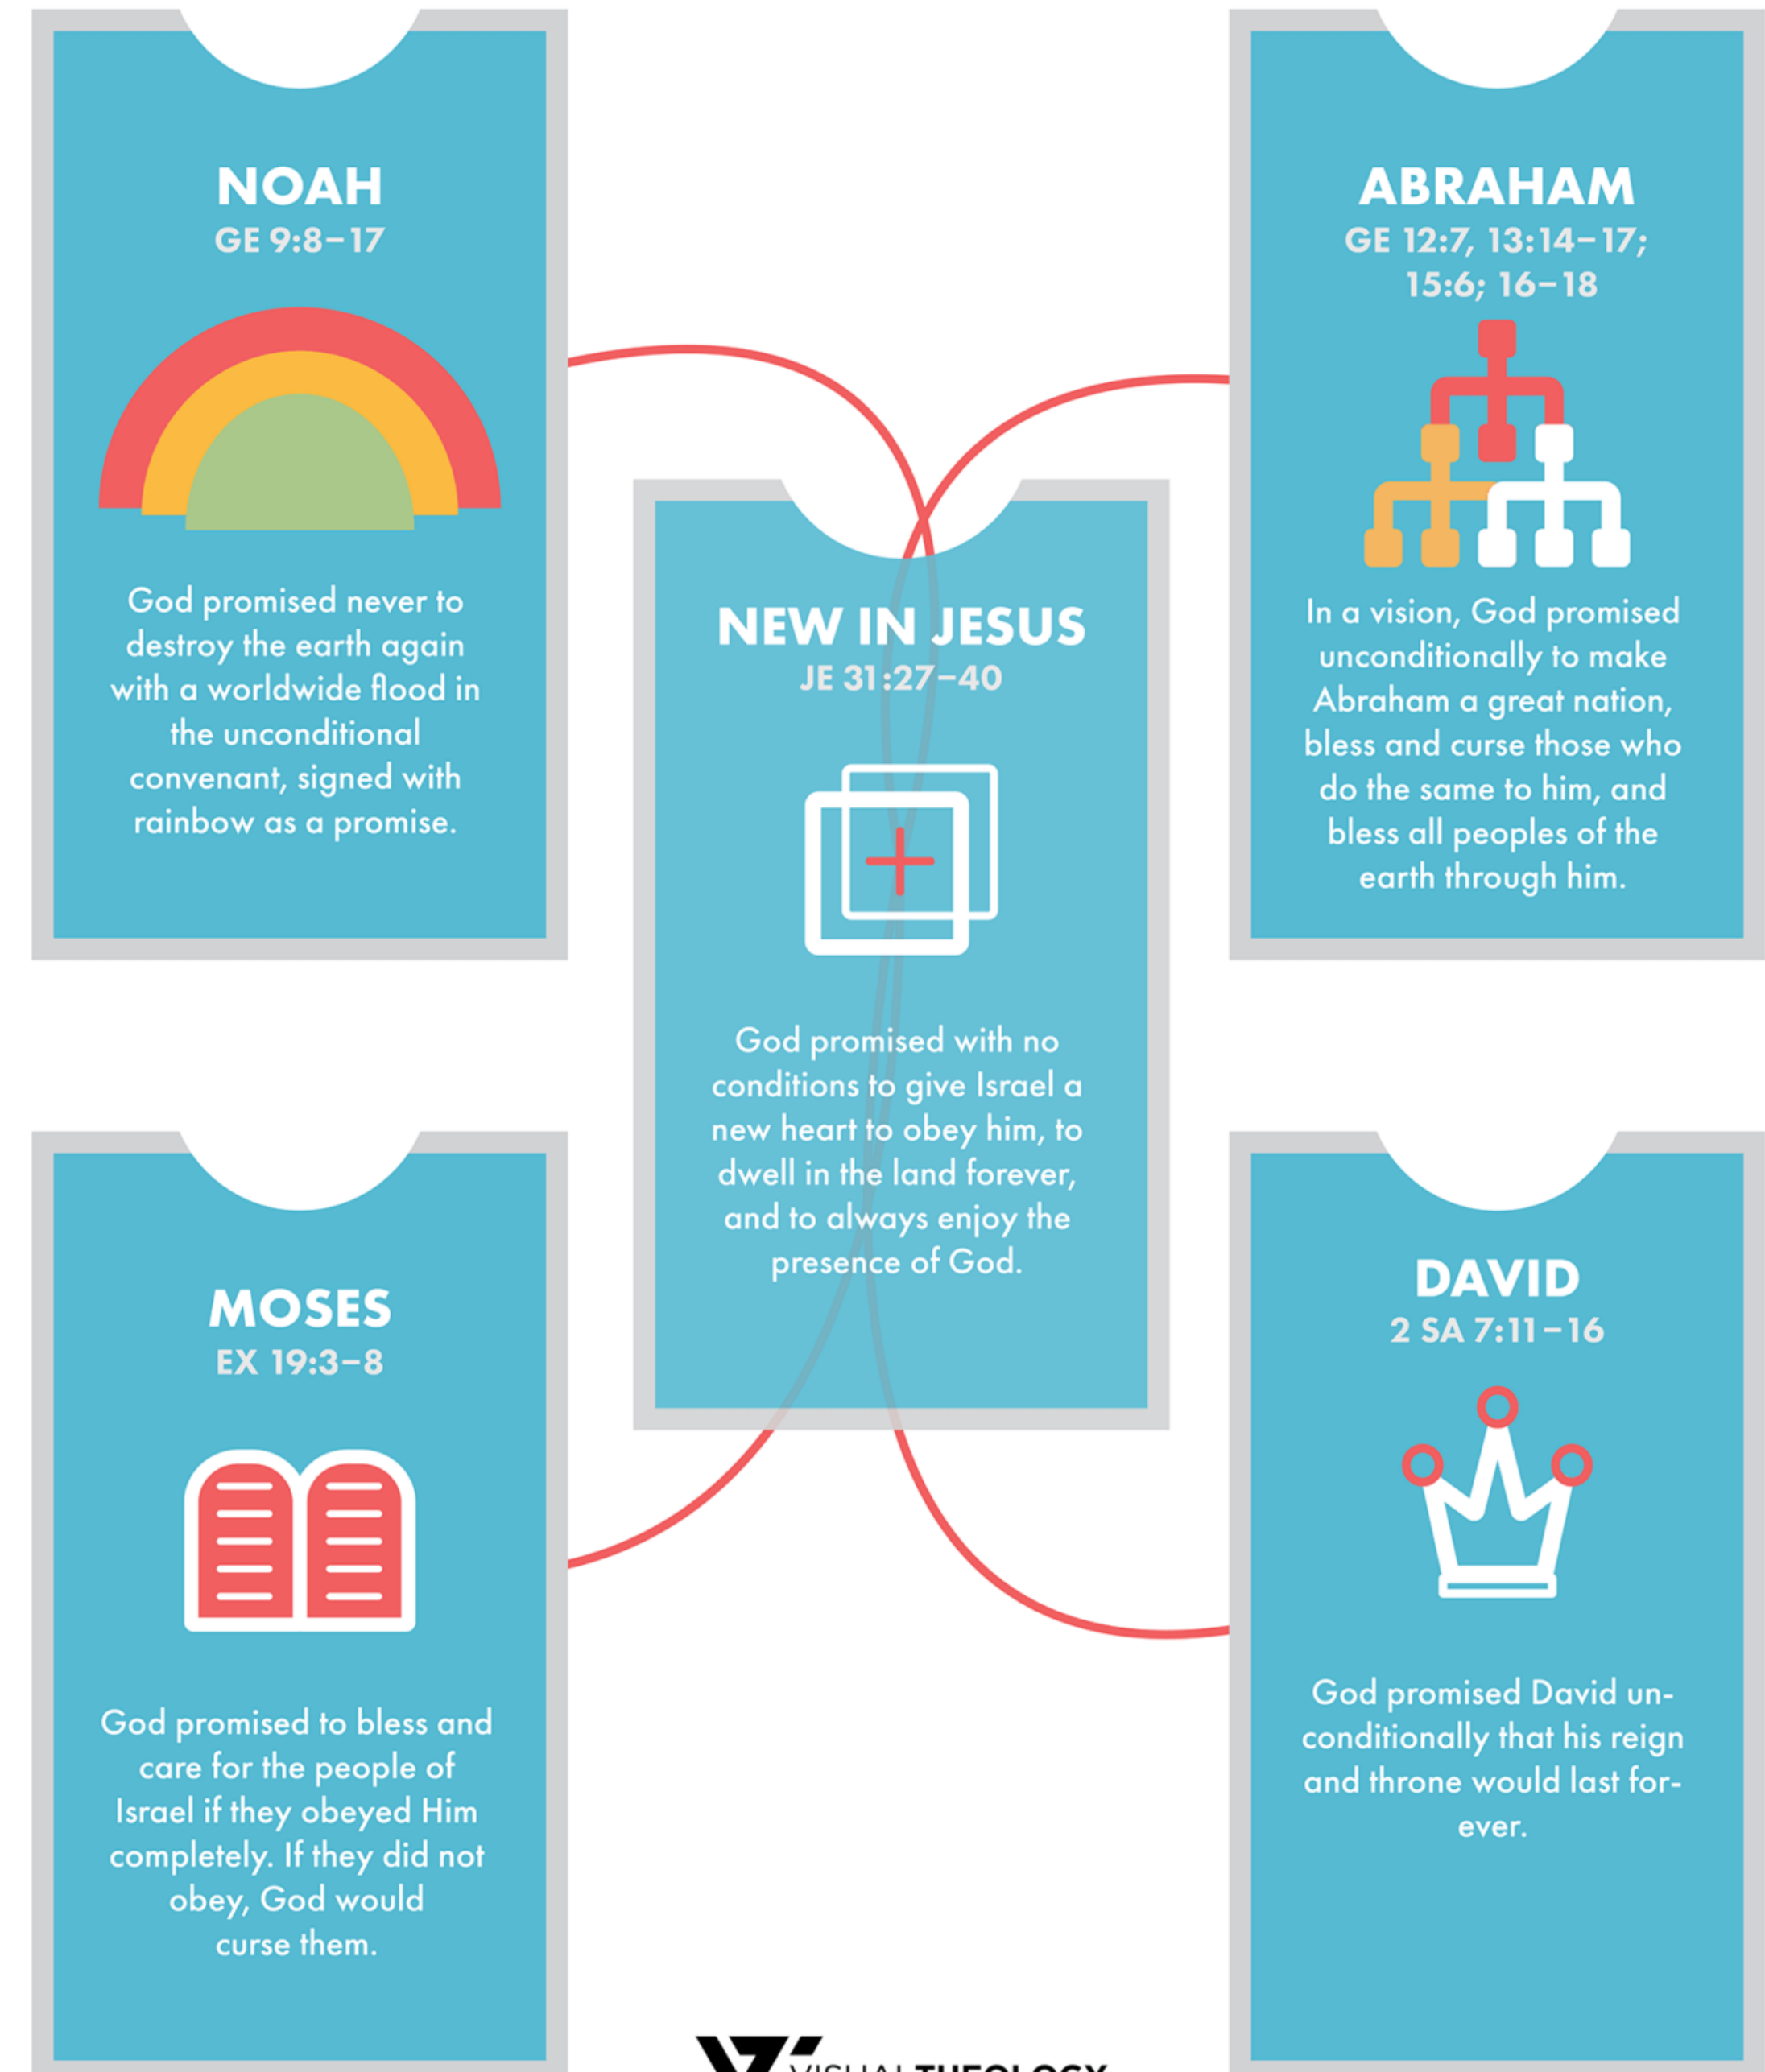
NOAH
GE 9:8–17

God promised never to destroy the earth again with a worldwide flood in the unconditional convenant, signed with rainbow as a promise.

ABRAHAM
GE 12:7, 13:14–17; 15:6; 16–18

In a vision, God promised unconditionally to make Abraham a great nation, bless and curse those who do the same to him, and bless all peoples of the earth through him.

NEW IN JESUS
JE 31:27–40

God promised with no conditions to give Israel a new heart to obey him, to dwell in the land forever, and to always enjoy the presence of God.

MOSES
EX 19:3–8

God promised to bless and care for the people of Israel if they obeyed Him completely. If they did not obey, God would curse them.

DAVID
2 SA 7:11–16

God promised David unconditionally that his reign and throne would last forever.

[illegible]